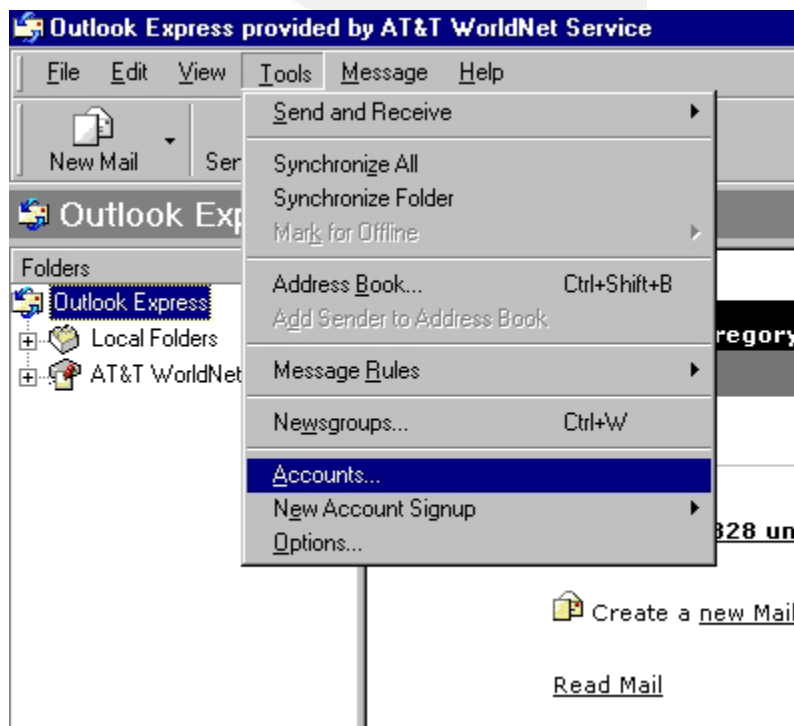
Outlook Express provided by AT&T WorldNet Service

File Edit View Tools Message Help

New Mail Ser

Outlook Exp

Folders

Outlook Express
Local Folders
AT&T WorldNet

Send and Receive
Synchronize All
Synchronize Folder
Mark for Offline
Address Book... Ctrl+Shift+B
Add Sender to Address Book
Message Rules
Newsgroups... Ctrl+W
Accounts...
New Account Signup
Options...

regory

328 un

Create a new Mail

Read Mail